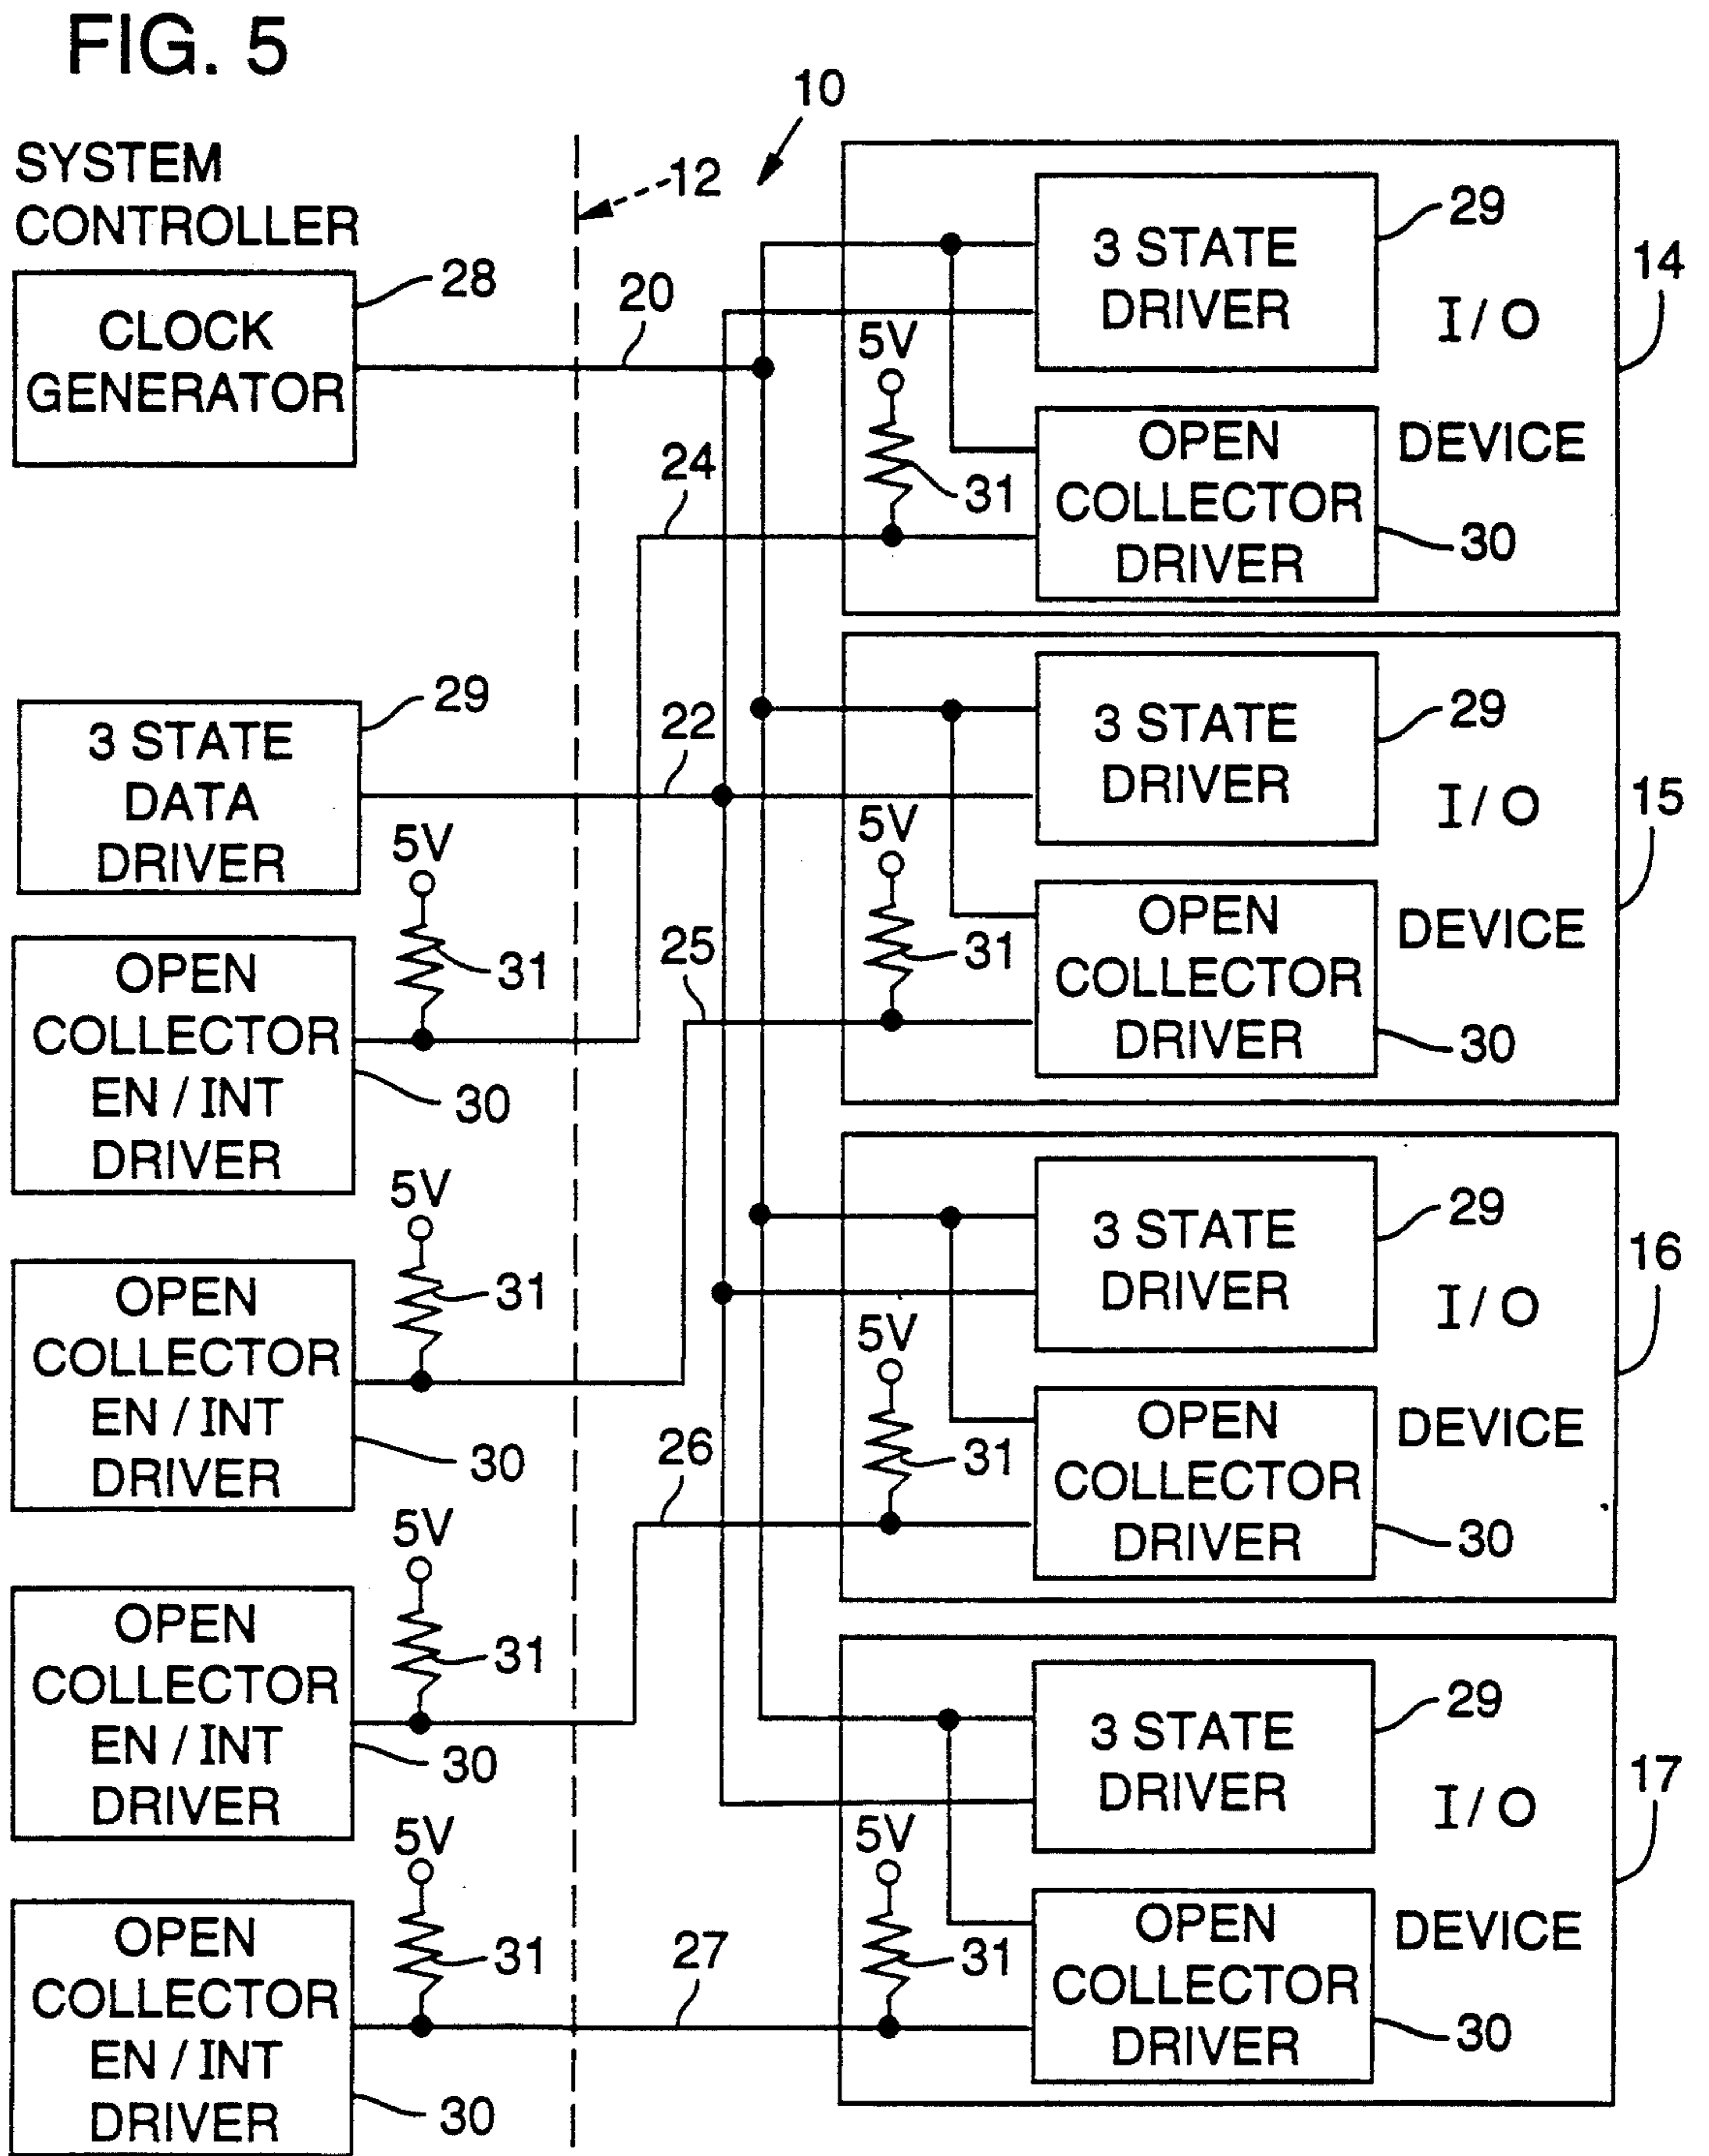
FIG. 5

10

SYSTEM CONTROLLER

12

CLOCK GENERATOR

28

20

3 STATE DRIVER

29

14

I/O DEVICE

5V

31

OPEN COLLECTOR DRIVER

30

24

3 STATE DATA DRIVER

29

22

3 STATE DRIVER

29

15

I/O DEVICE

5V

31

OPEN COLLECTOR DRIVER

30

5V

OPEN COLLECTOR EN / INT DRIVER

31

30

25

5V

OPEN COLLECTOR EN / INT DRIVER

31

30

3 STATE DRIVER

29

16

I/O DEVICE

5V

31

OPEN COLLECTOR DRIVER

30

26

5V

OPEN COLLECTOR EN / INT DRIVER

31

30

3 STATE DRIVER

29

17

I/O DEVICE

5V

31

OPEN COLLECTOR DRIVER

30

5V

OPEN COLLECTOR EN / INT DRIVER

31

27

30